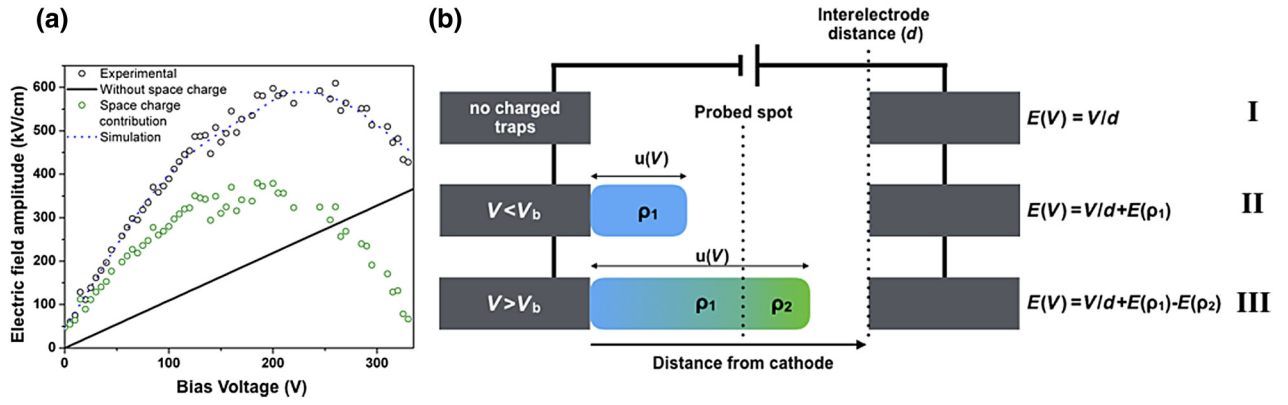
(a)

Experimental
Without space charge
Space charge contribution
Simulation

Electric field amplitude (kV/cm)

600
500
400
300
200
100
0

0
100
200
300

Bias Voltage (V)

(b)

Interelectrode distance ($d$)

no charged traps

Probed spot

$E(V) = V/d$ I

u($V$)

$V<V_b$

$\rho_1$

$E(V) = V/d+E(\rho_1)$ II

u($V$)

$V>V_b$

$\rho_1$ $\rho_2$

$E(V) = V/d+E(\rho_1)-E(\rho_2)$ III

Distance from cathode